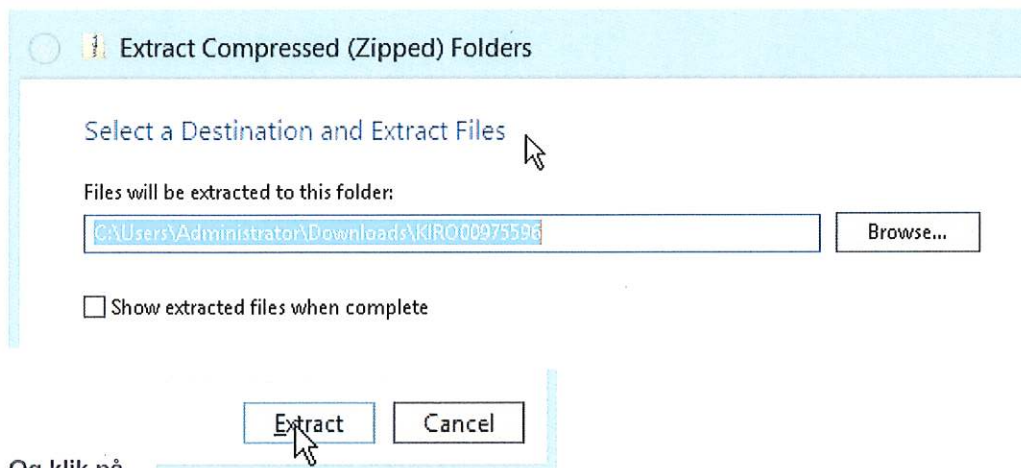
Extract Compressed (Zipped) Folders

Select a Destination and Extract Files

Files will be extracted to this folder:

C:\Users\Administrator\Downloads\KIRO00975596

Browse...

Show extracted files when complete

Extract

Cancel

Og klik på